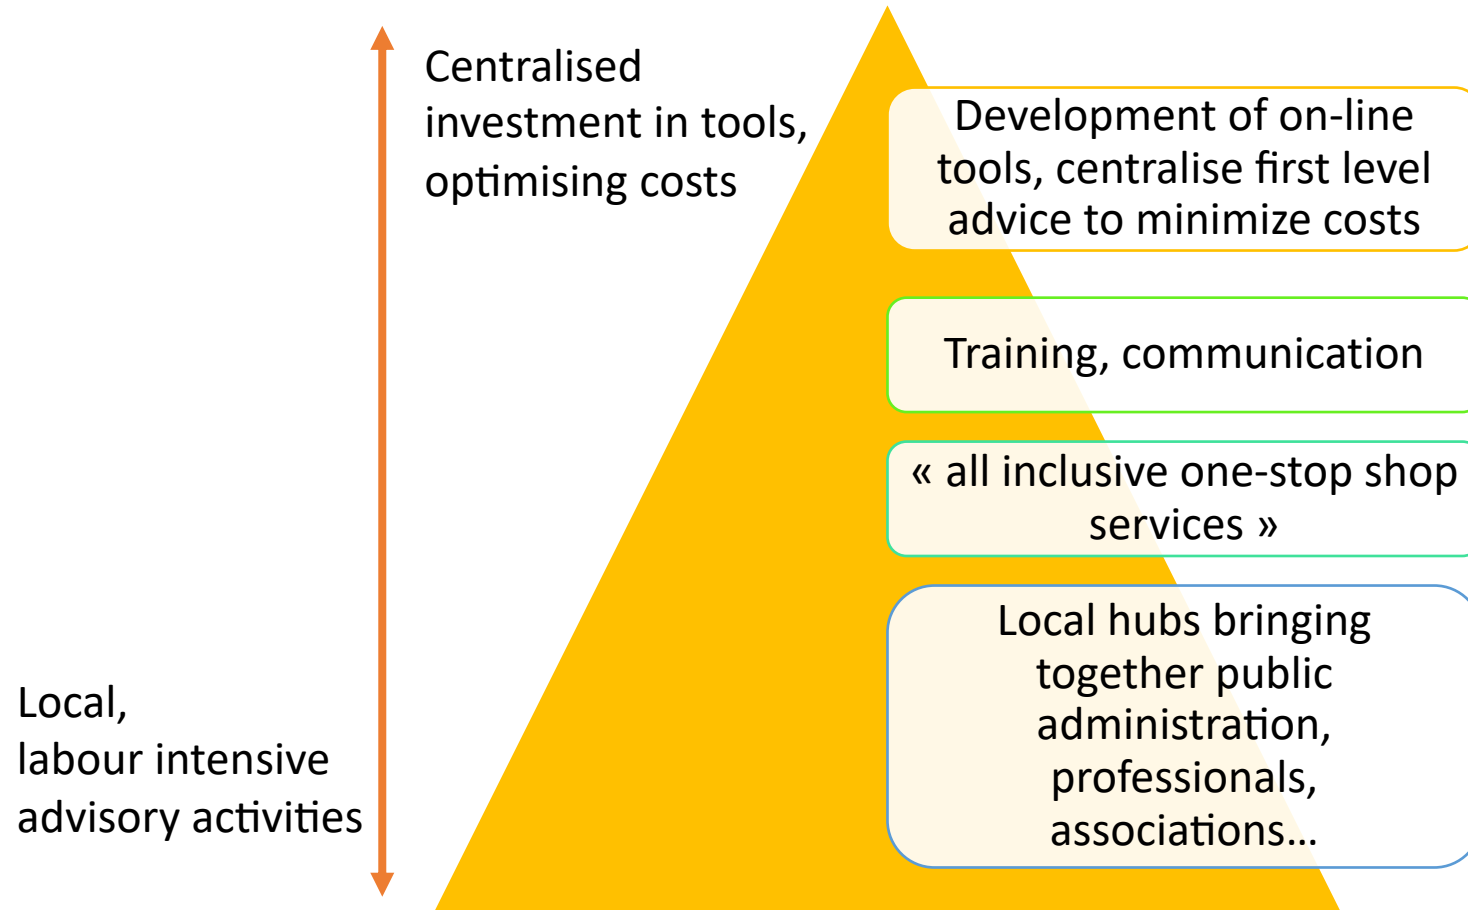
Centralised investment in tools, optimising costs

Development of on-line tools, centralise first level advice to minimize costs

Training, communication

« all inclusive one-stop shop services »

Local hubs bringing together public administration, professionals, associations…

Local, labour intensive advisory activities